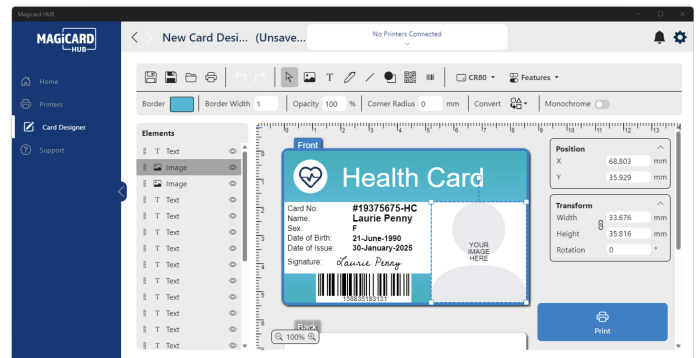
Magicard HUB

MAGICARD HUB

Home
Printers
Card Designer
Support

New Card Desi... (Unsave...

No Printers Connected

CR80
Features

Border
Border Width 1
Opacity 100 %
Corner Radius 0 mm
Convert
Monochrome

Elements
T Text
Image
Image
T Text
T Text
T Text
T Text
T Text
T Text
T Text
T Text
T Text
T Text
T Text

Front

Health Card

Card No: #19375675-HC
Name: Laurie Penny
Sex: F
Date of Birth: 21-June-1990
Date of Issue: 30-January-2025
Signature: Laurie Penny

158635183131

YOUR IMAGE HERE

Back

100%

Position
X 68.803 mm
Y 35.929 mm

Transform
Width 33.676 mm
Height 35.816 mm
Rotation 0 °

Print